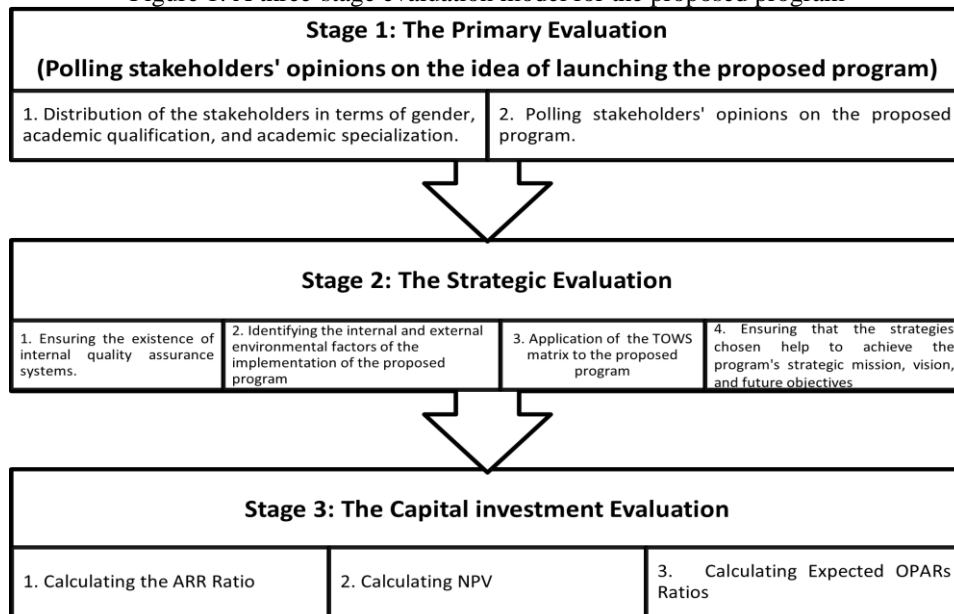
Figure 1: A three-stage evaluation model for the proposed program

Stage 1: The Primary Evaluation

(Polling stakeholders' opinions on the idea of launching the proposed program)

1. Distribution of the stakeholders in terms of gender, academic qualification, and academic specialization.

2. Polling stakeholders' opinions on the proposed program.

Stage 2: The Strategic Evaluation

1. Ensuring the existence of internal quality assurance systems.

2. Identifying the internal and external environmental factors of the implementation of the proposed program

3. Application of the TOWS matrix to the proposed program

4. Ensuring that the strategies chosen help to achieve the program's strategic mission, vision, and future objectives

Stage 3: The Capital investment Evaluation

1. Calculating the ARR Ratio

2. Calculating NPV

3. Calculating Expected OPARs Ratios